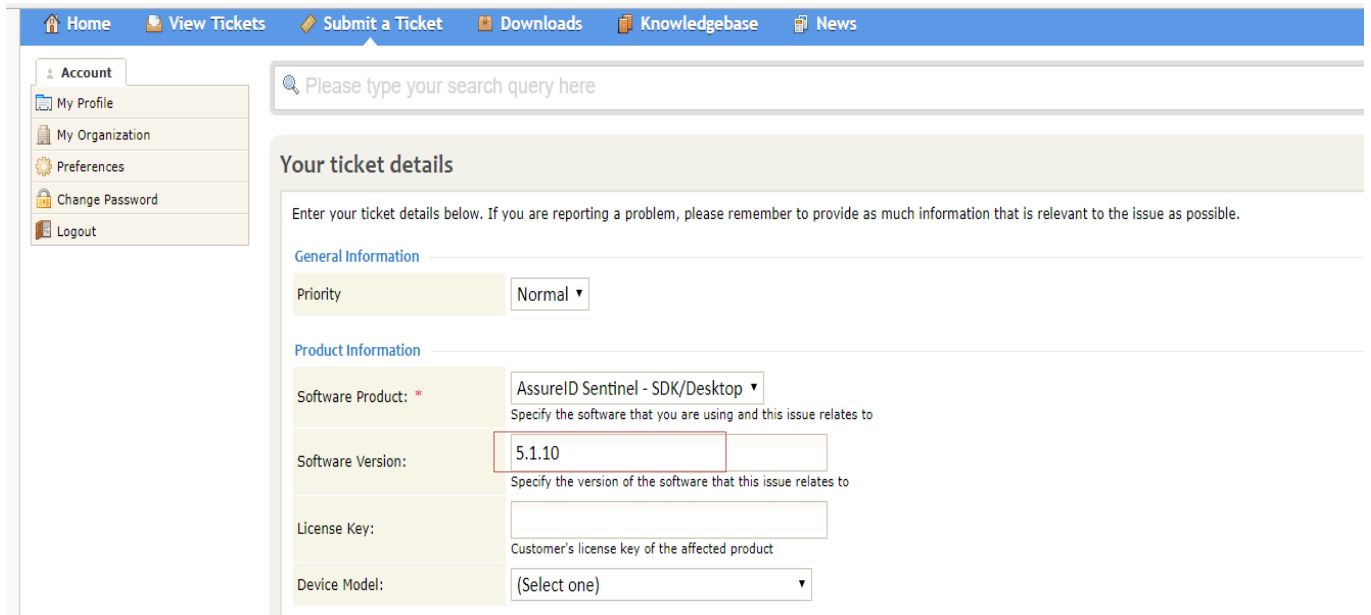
Home View Tickets Submit a Ticket Downloads Knowledgebase News

Account

My Profile

My Organization

Preferences

Change Password

Logout

Please type your search query here

Your ticket details

Enter your ticket details below. If you are reporting a problem, please remember to provide as much information that is relevant to the issue as possible.

General Information

Priority Normal

Product Information

Software Product: * AssureID Sentinel - SDK/Desktop
Specify the software that you are using and this issue relates to

Software Version: 5.1.10
Specify the version of the software that this issue relates to

License Key:
Customer's license key of the affected product

Device Model: (Select one)